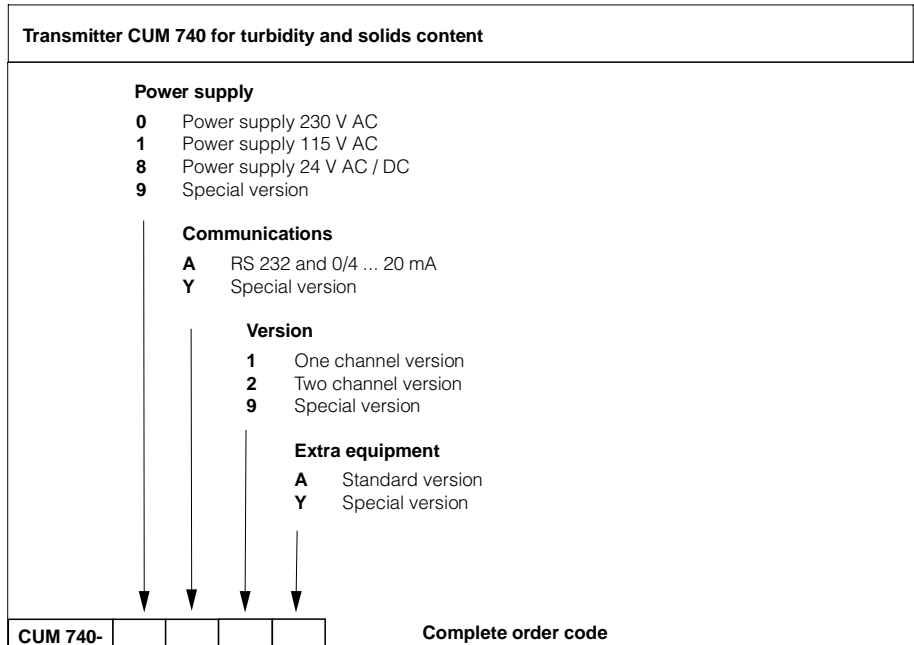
Transmitter CUM 740 for turbidity and solids content

Power supply

0 Power supply 230 V AC
1 Power supply 115 V AC
8 Power supply 24 V AC / DC
9 Special version

Communications

A RS 232 and 0/4 ... 20 mA
Y Special version

Version

1 One channel version
2 Two channel version
9 Special version

Extra equipment

A Standard version
Y Special version

| CUM 740- | | | | |
|---|---|---|---|---|

Complete order code